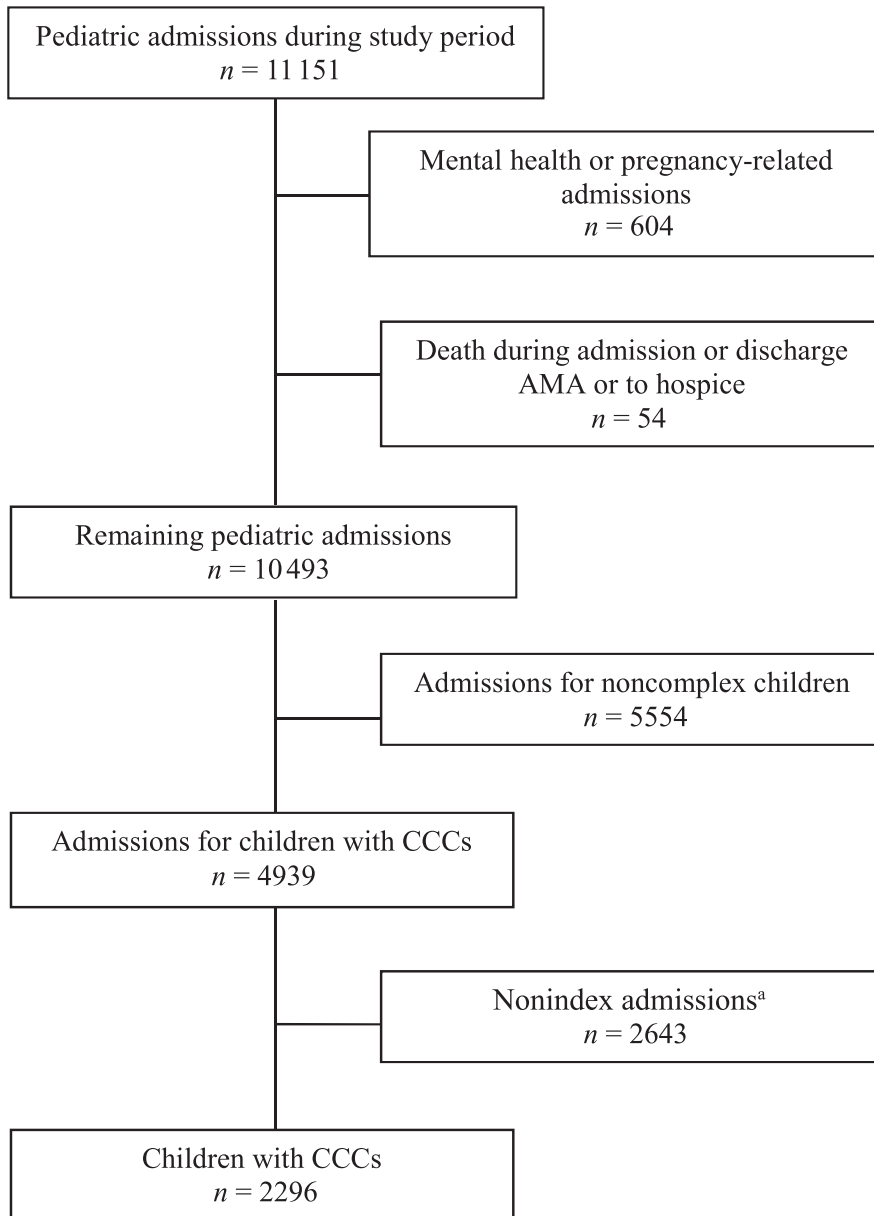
Pediatric admissions during study period
$n = 11\,151$

Mental health or pregnancy-related admissions
$n = 604$

Death during admission or discharge AMA or to hospice
$n = 54$

Remaining pediatric admissions
$n = 10\,493$

Admissions for noncomplex children
$n = 5554$

Admissions for children with CCCs
$n = 4939$

Nonindex admissions$^{a}$
$n = 2643$

Children with CCCs
$n = 2296$